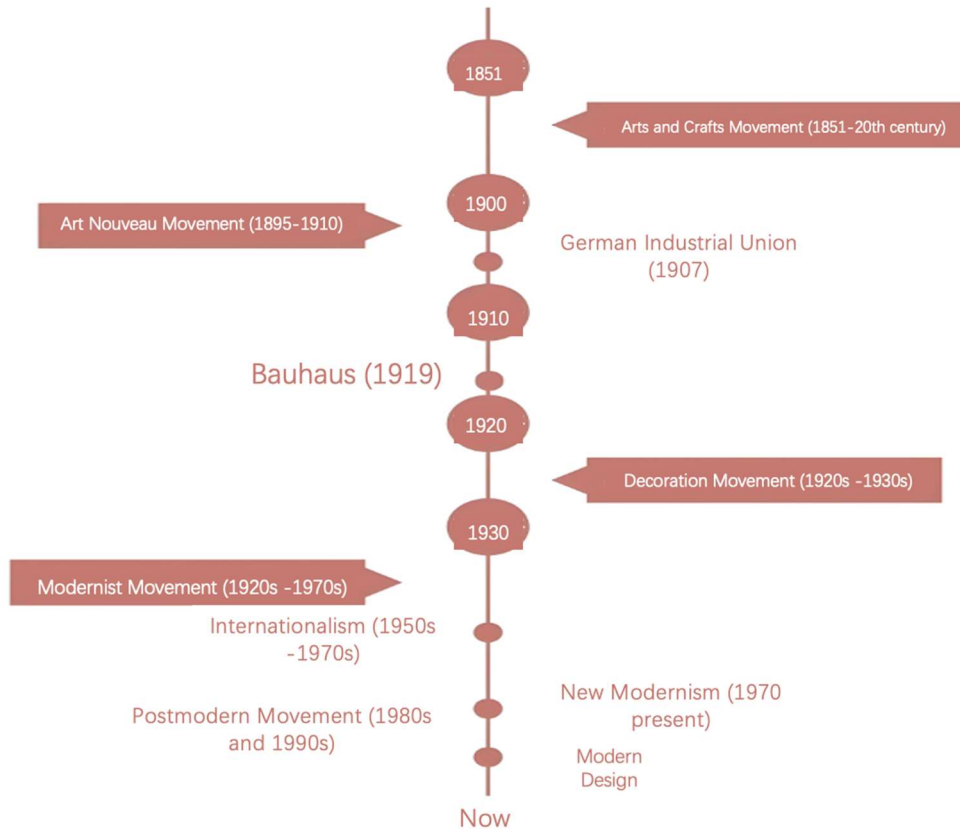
1851

Arts and Crafts Movement (1851-20th century)

1900

Art Nouveau Movement (1895-1910)

German Industrial Union (1907)

1910

Bauhaus (1919)

1920

Decoration Movement (1920s -1930s)

1930

Modernist Movement (1920s -1970s)

Internationalism (1950s -1970s)

New Modernism (1970 present)

Postmodern Movement (1980s and 1990s)

Modern Design

Now